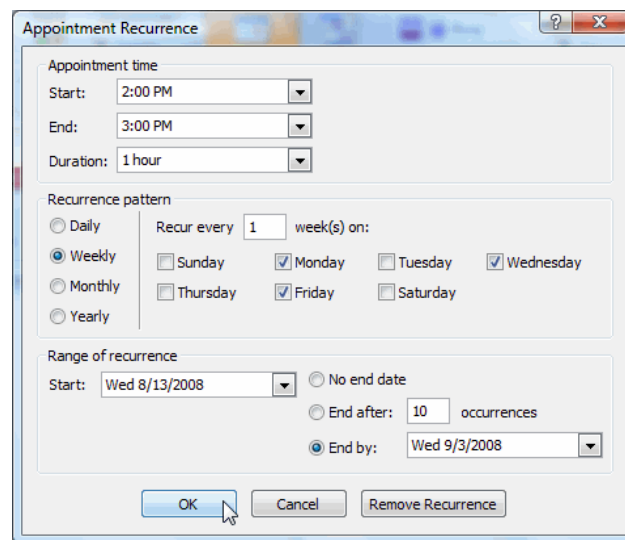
Appointment Recurrence

?

Appointment time

Start: 2:00 PM

End: 3:00 PM

Duration: 1 hour

Recurrence pattern

Daily

Weekly

Monthly

Yearly

Recur every 1 week(s) on:

Sunday

Monday

Tuesday

Wednesday

Thursday

Friday

Saturday

Range of recurrence

Start: Wed 8/13/2008

No end date

End after: 10 occurrences

End by: Wed 9/3/2008

OK

Cancel

Remove Recurrence